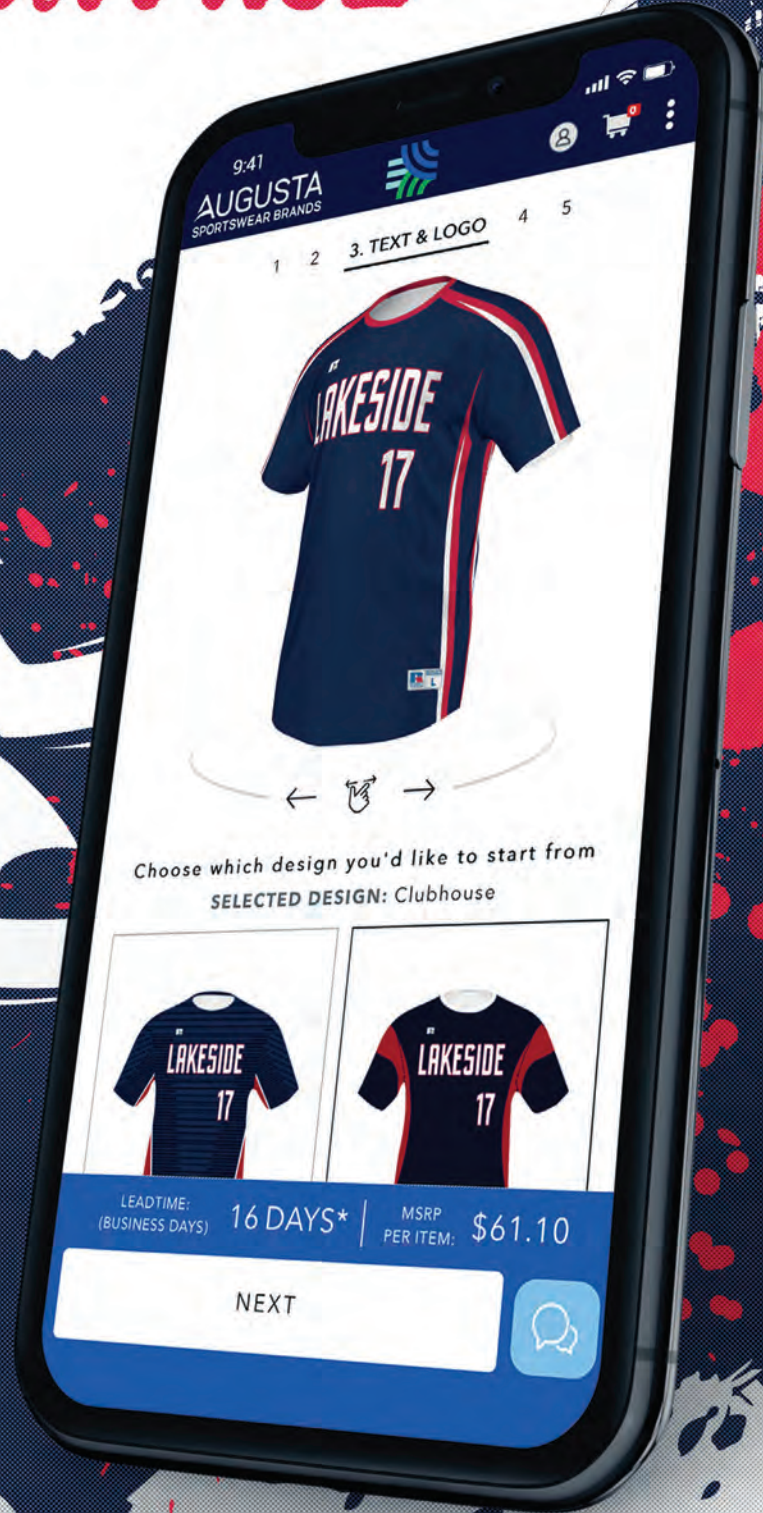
9:41

AUGUSTA
SPORTSWEAR BRANDS

0

1 2 3. TEXT & LOGO 4 5

LAKESIDE
17

L

Choose which design you'd like to start from
SELECTED DESIGN: Clubhouse

LAKESIDE
17

LAKESIDE
17

LEADTIME: (BUSINESS DAYS) 16 DAYS* | MSRP PER ITEM: $61.10

NEXT